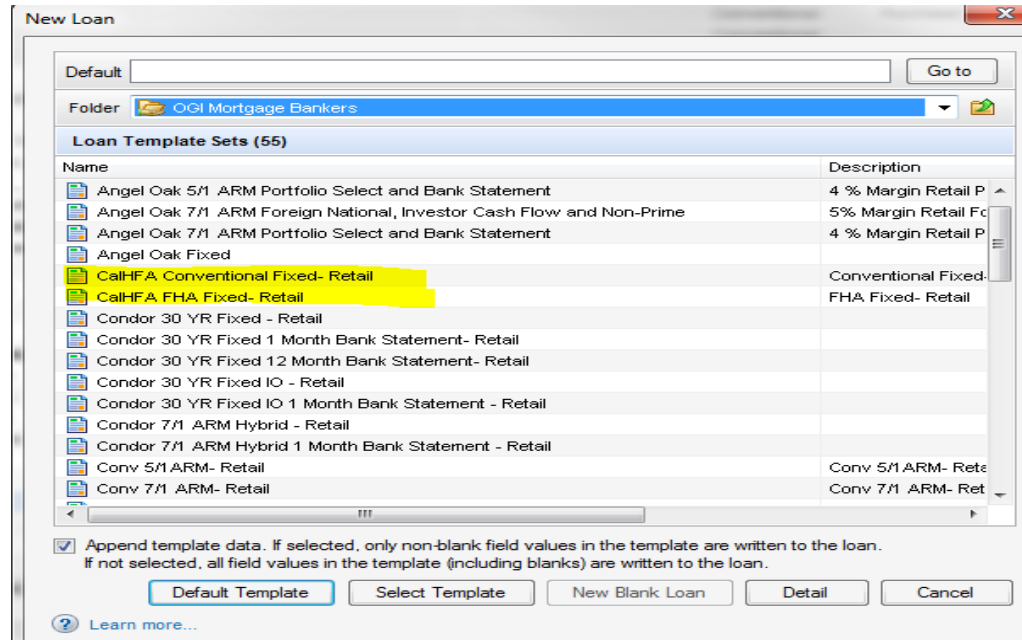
New Loan

Default

Go to

Folder OGI Mortgage Bankers

Loan Template Sets (55)

| Name | Description |
|---|---|
| Angel Oak 5/1 ARM Portfolio Select and Bank Statement | 4 % Margin Retail P |
| Angel Oak 7/1 ARM Foreign National, Investor Cash Flow and Non-Prime | 5% Margin Retail Fo |
| Angel Oak 7/1 ARM Portfolio Select and Bank Statement | 4 % Margin Retail P |
| Angel Oak Fixed | |
| CalHFA Conventional Fixed- Retail | Conventional Fixed- |
| CalHFA FHA Fixed- Retail | FHA Fixed- Retail |
| Condor 30 YR Fixed - Retail | |
| Condor 30 YR Fixed 1 Month Bank Statement- Retail | |
| Condor 30 YR Fixed 12 Month Bank Statement- Retail | |
| Condor 30 YR Fixed IO - Retail | |
| Condor 30 YR Fixed IO 1 Month Bank Statement - Retail | |
| Condor 7/1 ARM Hybrid - Retail | |
| Condor 7/1 ARM Hybrid 1 Month Bank Statement - Retail | |
| Conv 5/1 ARM- Retail | Conv 5/1 ARM- Reta |
| Conv 7/1 ARM- Retail | Conv 7/1 ARM- Ret |

Append template data. If selected, only non-blank field values in the template are written to the loan. If not selected, all field values in the template (including blanks) are written to the loan.

Default Template | Select Template | New Blank Loan | Detail | Cancel

Learn more...